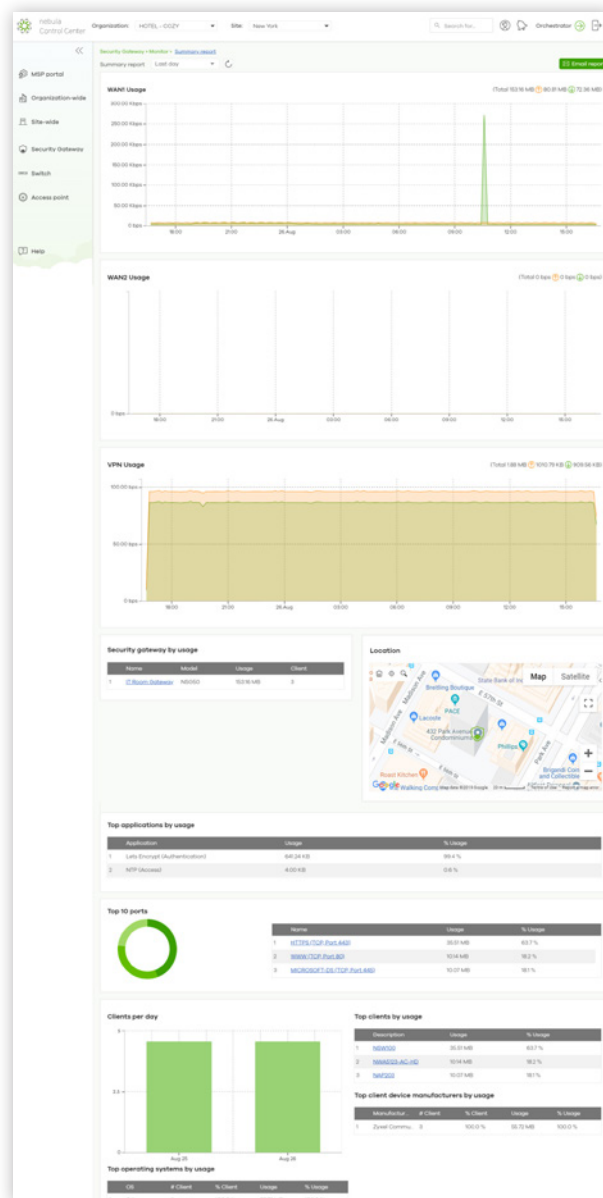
nebula Control Center

Organization: HOTEL - COZY
Site: New York
Search for...
Orchestrator

MSP portal
Organization-wide
Site-wide
Security Gateway
Switch
Access point
Help

Security Gateway > Monitor > Summary report
Summary report Last day
Email report

WAN1 Usage
(Total 153.16 MB 80.81 MB 72.36 MB)
300.00 Kbps
250.00 Kbps
200.00 Kbps
150.00 Kbps
100.00 Kbps
50.00 Kbps
0 bps
18:00 21:00 26 Aug 03:00 06:00 09:00 12:00 15:00

WAN2 Usage
(Total 0 bps 0 bps 0 bps)
0 bps
18:00 21:00 26 Aug 03:00 06:00 09:00 12:00 15:00

VPN Usage
(Total 1.88 MB 1010.76 KB 909.56 KB)
100.00 bps
50.00 bps
0 bps
18:00 21:00 26 Aug 03:00 06:00 09:00 12:00 15:00

Security gateway by usage

| | Name | Model | Usage | Client |
|---|---|---|---|---|
| 1 | IT Room Gateway | NSG50 | 153.16 MB | 3 |

Location
Map Satellite
Breitling Boutique
PACE
Lacoste
432 Park Avenue Condominium
Phillips
Road Kitchen
Walking Comp
Brigandi Coin and Collectibles
Madison Ave
Park Ave
E 57th St
E 56th St
State Bank of In
Google

Top applications by usage

| | Application | Usage | % Usage |
|---|---|---|---|
| 1 | Lets Encrypt (Authentication) | 641.24 KB | 99.4 % |
| 2 | NTP (Access) | 4.00 KB | 0.6 % |

Top 10 ports

| | Name | Usage | % Usage |
|---|---|---|---|
| 1 | HTTPS (TCP Port 443) | 35.51 MB | 63.7 % |
| 2 | WWW (TCP Port 80) | 10.14 MB | 18.2 % |
| 3 | MICROSOFT-DS (TCP Port 445) | 10.07 MB | 18.1 % |

Clients per day
3
1.5
0
Aug 25 Aug 26

Top clients by usage

| | Description | Usage | % Usage |
|---|---|---|---|
| 1 | NSW100 | 35.51 MB | 63.7 % |
| 2 | NWA1123-AC-HD | 10.14 MB | 18.2 % |
| 3 | NAP203 | 10.07 MB | 18.1 % |

Top client device manufacturers by usage

| | Manufactur | # Client | % Client | Usage | % Usage |
|---|---|---|---|---|---|
| 1 | Zyxel Commu... | 3 | 100.0 % | 55.72 MB | 100.0 % |

Top operating systems by usage

| OS | # Client | % Client | Usage | % Usage |
|---|---|---|---|---|